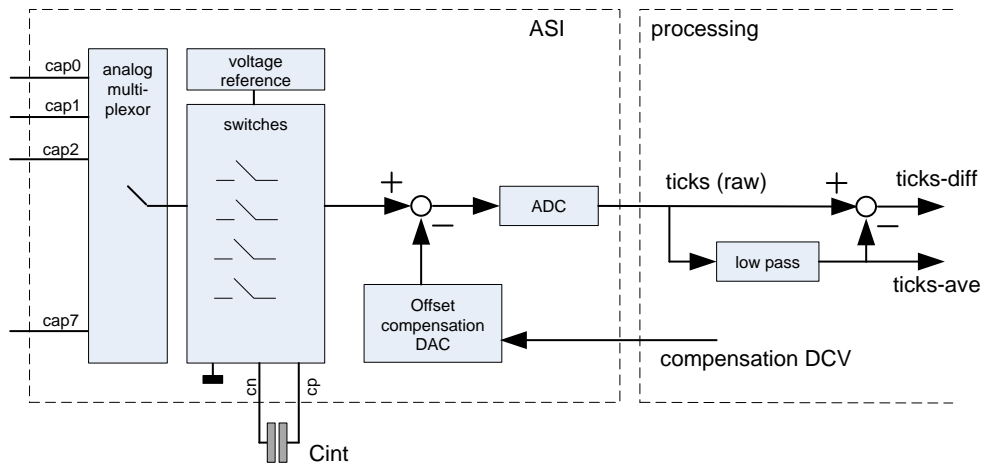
ASI

processing

cap0

cap1

cap2

cap7

analog multiplexor

voltage reference

switches

+

−

ADC

ticks (raw)

+

−

ticks-diff

low pass

ticks-ave

Offset compensation DAC

compensation DCV

cn

cp

Cint